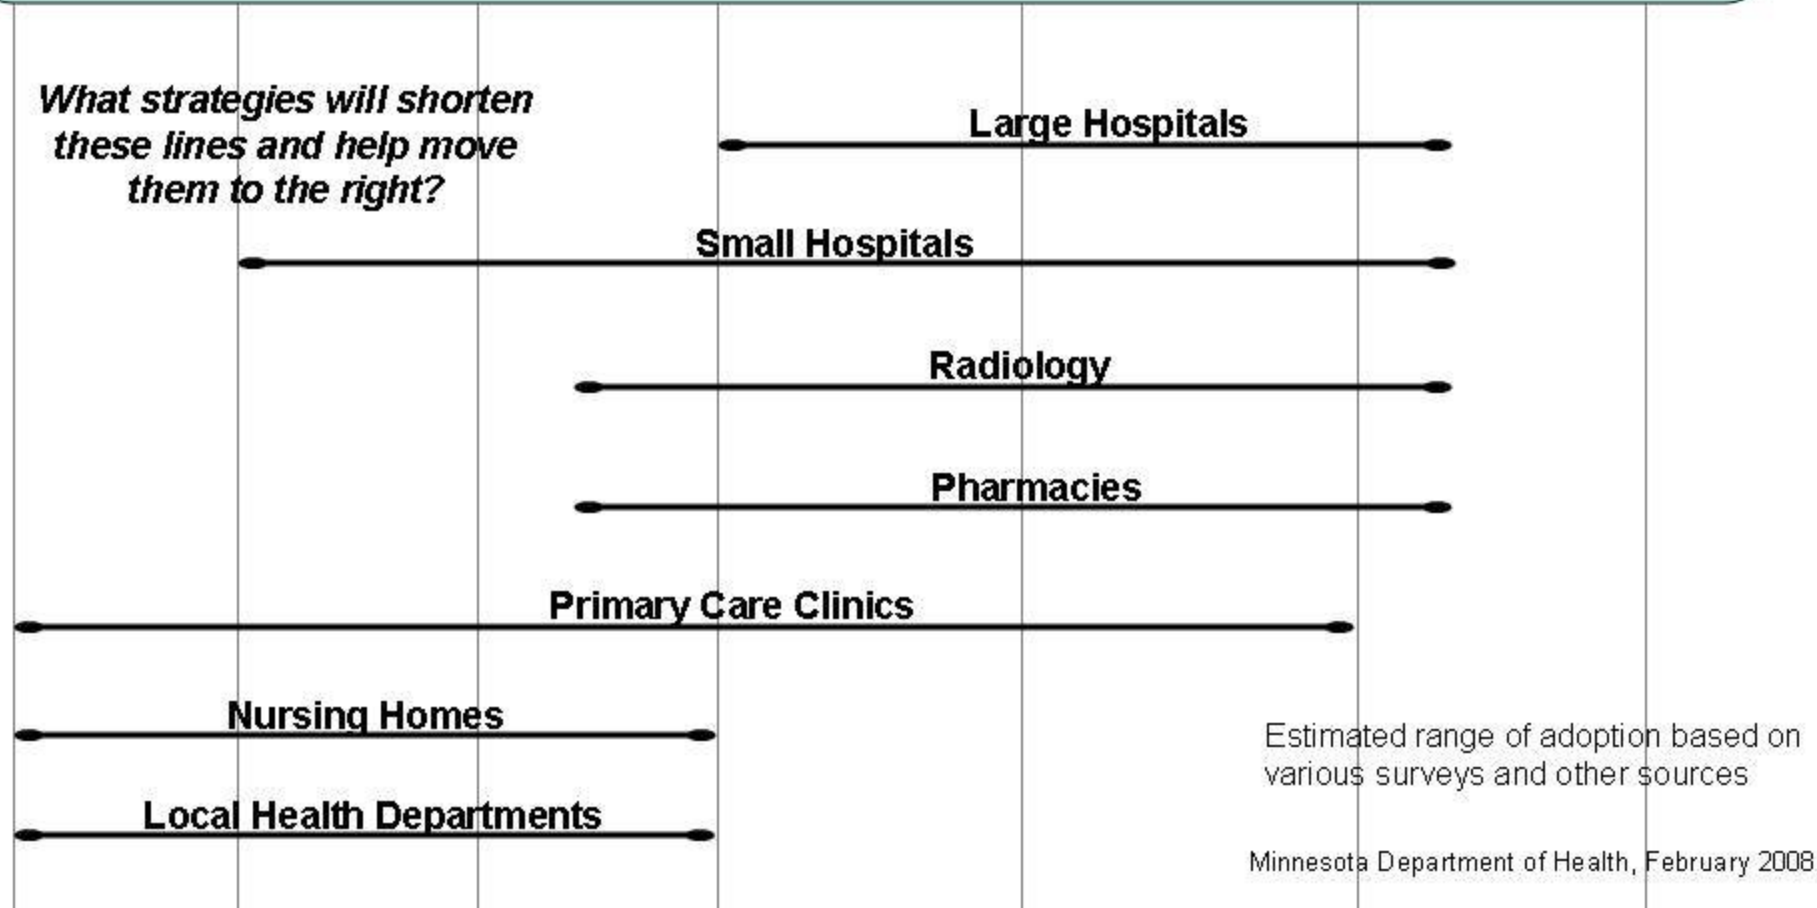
What strategies will shorten these lines and help move them to the right?

Large Hospitals

Small Hospitals

Radiology

Pharmacies

Primary Care Clinics

Nursing Homes

Local Health Departments

Estimated range of adoption based on various surveys and other sources

Minnesota Department of Health, February 2008